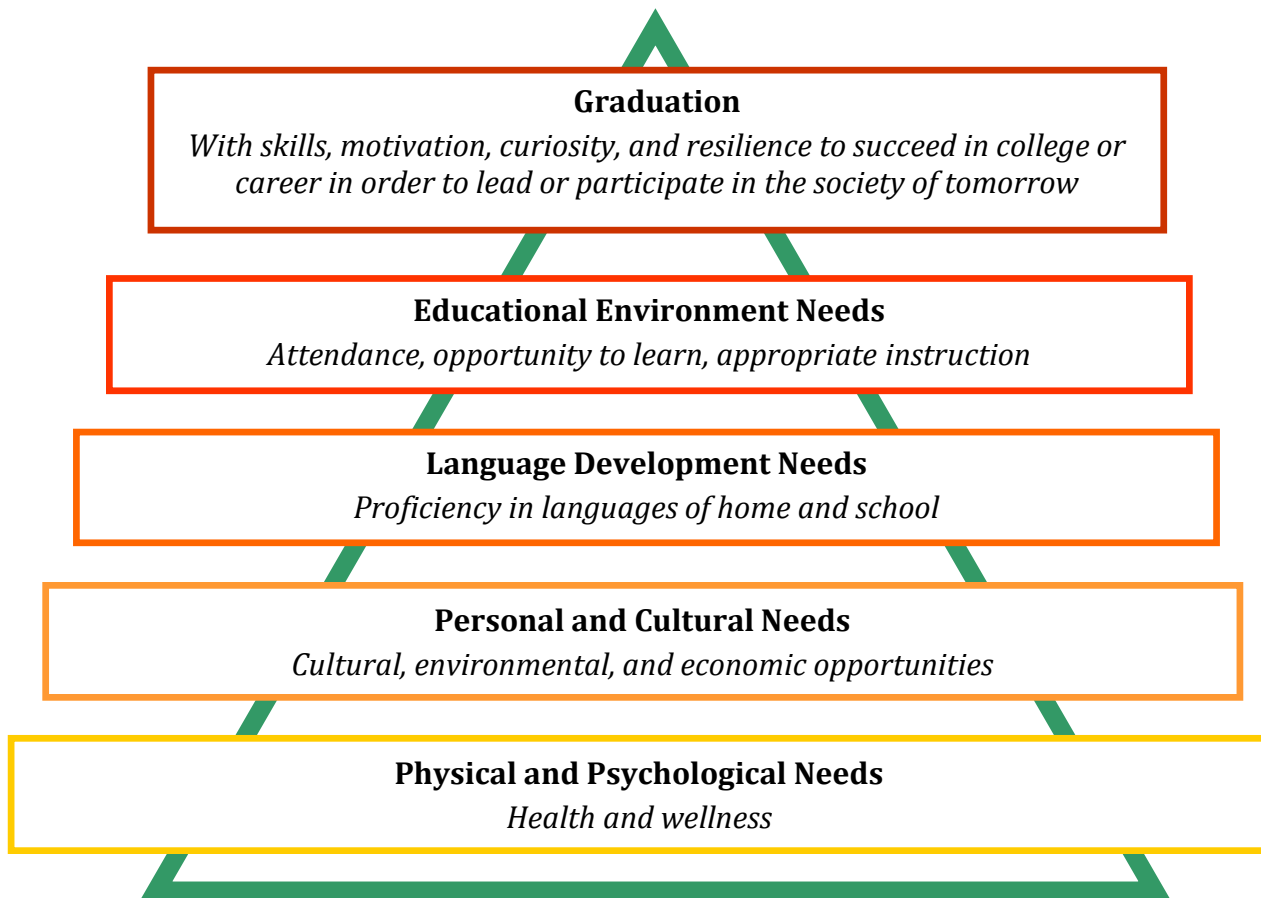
Graduation
With skills, motivation, curiosity, and resilience to succeed in college or career in order to lead or participate in the society of tomorrow

Educational Environment Needs
Attendance, opportunity to learn, appropriate instruction

Language Development Needs
Proficiency in languages of home and school

Personal and Cultural Needs
Cultural, environmental, and economic opportunities

Physical and Psychological Needs
Health and wellness